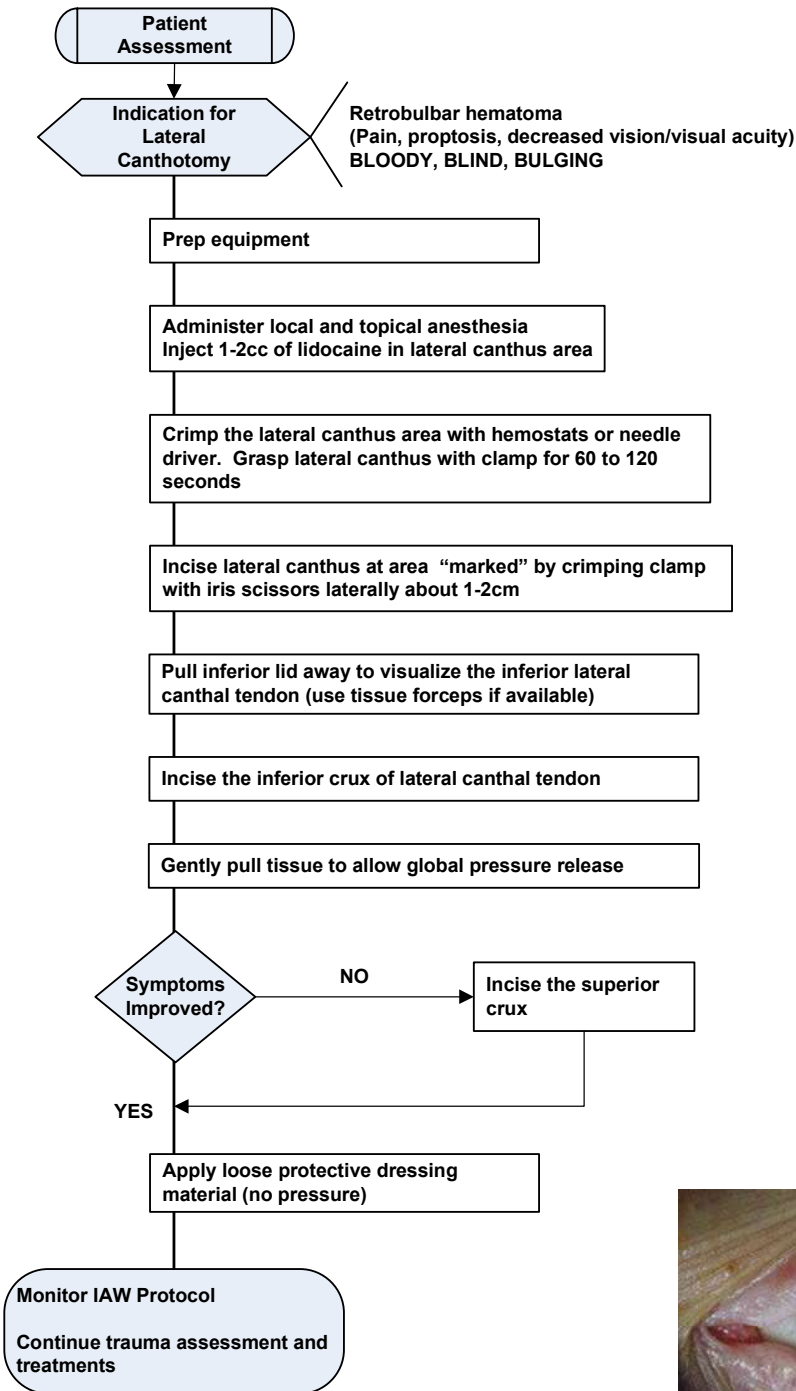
Patient Assessment

Indication for Lateral Canthotomy

Retrobulbar hematoma
(Pain, proptosis, decreased vision/visual acuity)
BLOODY, BLIND, BULGING

Prep equipment

Administer local and topical anesthesia
Inject 1-2cc of lidocaine in lateral canthus area

Crimp the lateral canthus area with hemostats or needle driver. Grasp lateral canthus with clamp for 60 to 120 seconds

Incise lateral canthus at area "marked" by crimping clamp with iris scissors laterally about 1-2cm

Pull inferior lid away to visualize the inferior lateral canthal tendon (use tissue forceps if available)

Incise the inferior crux of lateral canthal tendon

Gently pull tissue to allow global pressure release

Symptoms Improved?

NO

Incise the superior crux

YES

Apply loose protective dressing material (no pressure)

Monitor IAW Protocol

Continue trauma assessment and treatments